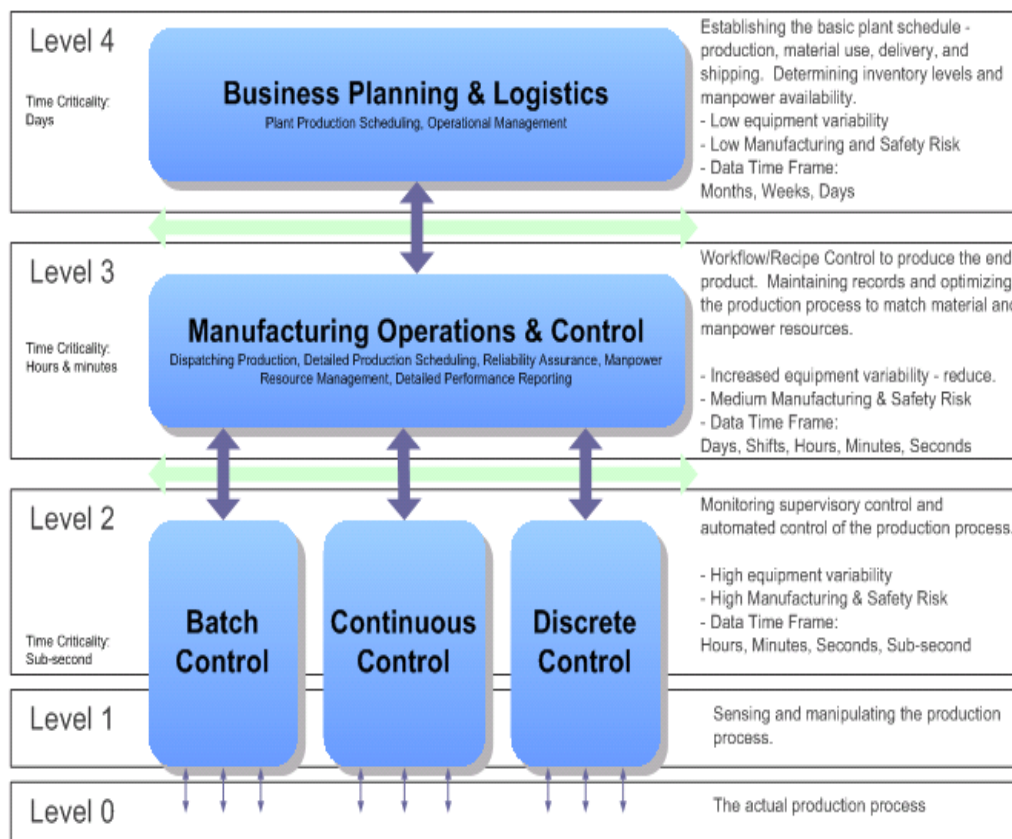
Level 4

Time Criticality:
Days

Business Planning & Logistics
Plant Production Scheduling, Operational Management

Establishing the basic plant schedule - production, material use, delivery, and shipping. Determining inventory levels and manpower availability.
- Low equipment variability
- Low Manufacturing and Safety Risk
- Data Time Frame:
Months, Weeks, Days

Level 3

Time Criticality:
Hours & minutes

Manufacturing Operations & Control
Dispatching Production, Detailed Production Scheduling, Reliability Assurance, Manpower Resource Management, Detailed Performance Reporting

Workflow/Recipe Control to produce the end product. Maintaining records and optimizing the production process to match material and manpower resources.

- Increased equipment variability - reduce.
- Medium Manufacturing & Safety Risk
- Data Time Frame:
Days, Shifts, Hours, Minutes, Seconds

Level 2

Time Criticality:
Sub-second

Batch Control

Continuous Control

Discrete Control

Monitoring supervisory control and automated control of the production process.

- High equipment variability
- High Manufacturing & Safety Risk
- Data Time Frame:
Hours, Minutes, Seconds, Sub-second

Level 1

Sensing and manipulating the production process.

Level 0

The actual production process